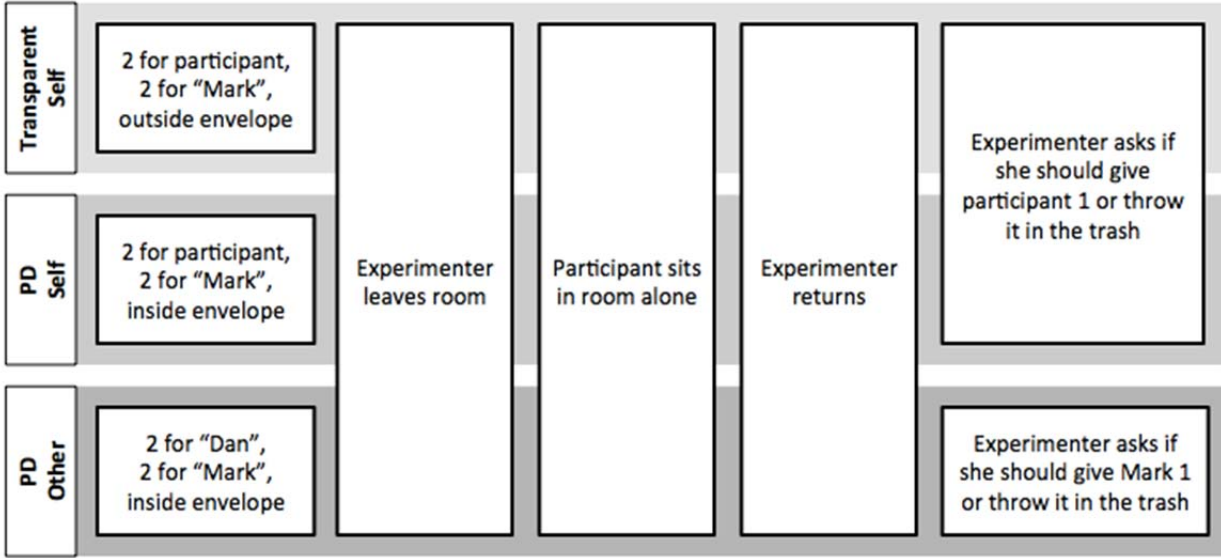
Transparent Self

2 for participant, 2 for "Mark", outside envelope

PD Self

2 for participant, 2 for "Mark", inside envelope

PD Other

2 for "Dan", 2 for "Mark", inside envelope

Experimenter leaves room

Participant sits in room alone

Experimenter returns

Experimenter asks if she should give participant 1 or throw it in the trash

Experimenter asks if she should give Mark 1 or throw it in the trash